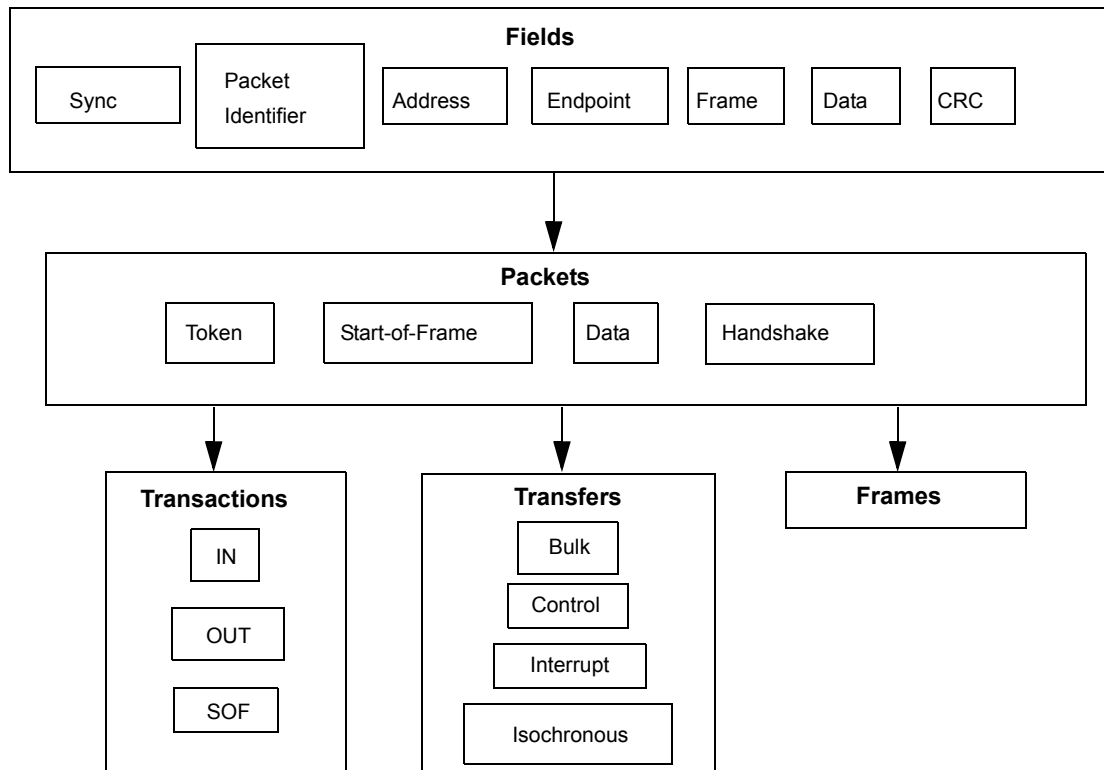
Fields

Sync

Packet Identifier

Address

Endpoint

Frame

Data

CRC

Packets

Token

Start-of-Frame

Data

Handshake

Transactions

IN

OUT

SOF

Transfers

Bulk

Control

Interrupt

Isochronous

Frames